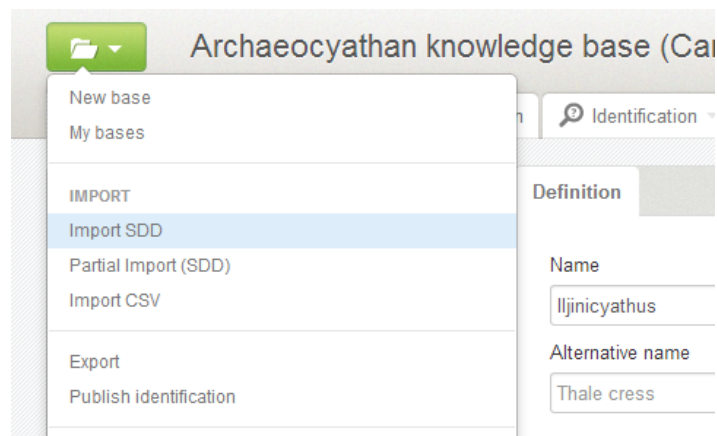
Archaeocyathan knowledge base (Ca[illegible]

New base
My bases

IMPORT
Import SDD
Partial Import (SDD)
Import CSV

Export
Publish identification

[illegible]n

Identification

Definition

Name
Iljinicyathus

Alternative name
Thale cress